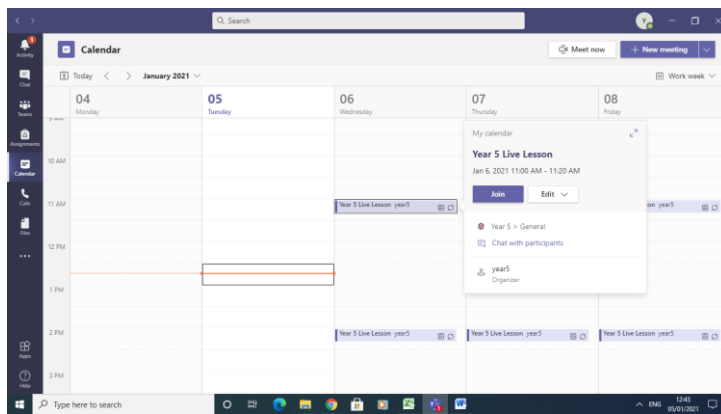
Search

Activity
Chat
Teams
Assignments
Calendar
Calls
Files
...
Apps
Help

Calendar

Meet now
+ New meeting

Today
January 2021
Work week

04
Monday

05
Tuesday

06
Wednesday

07
Thursday

08
Friday

9 AM
10 AM
11 AM
12 PM
1 PM
2 PM
3 PM

Year 5 Live Lesson year5

My calendar
Year 5 Live Lesson
Jan 6, 2021 11:00 AM - 11:20 AM
Join
Edit
Year 5 > General
Chat with participants
year5
Organizer

on year5

Year 5 Live Lesson year5
Year 5 Live Lesson year5
Year 5 Live Lesson year5

Type here to search
ENG 12:43 05/01/2021